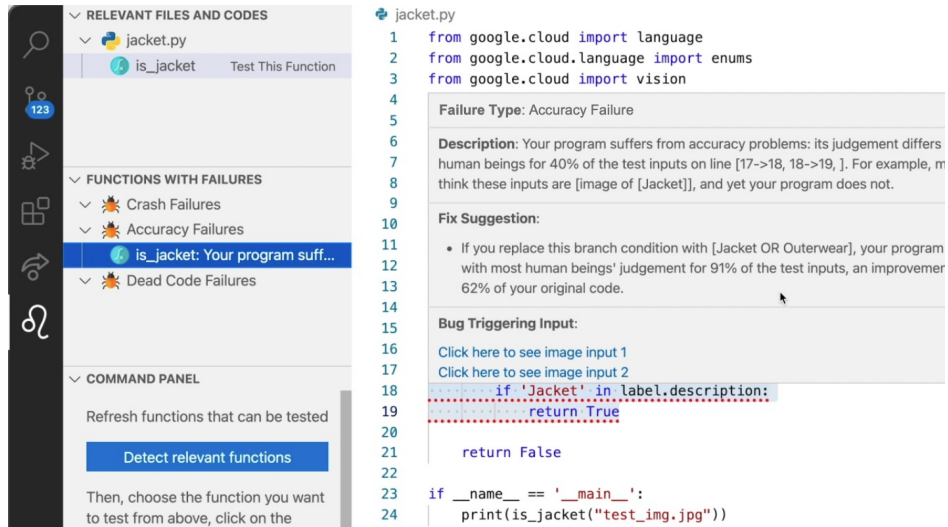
123

RELEVANT FILES AND CODES
jacket.py
is_jacket Test This Function

FUNCTIONS WITH FAILURES
Crash Failures
Accuracy Failures
is_jacket: Your program suff...
Dead Code Failures

COMMAND PANEL
Refresh functions that can be tested
Detect relevant functions
Then, choose the function you want to test from above, click on the

jacket.py
1 from google.cloud import language
2 from google.cloud.language import enums
3 from google.cloud import vision
4
5
6
7
8
9
10
11
12
13
14
15
16
17

Failure Type: Accuracy Failure

Description: Your program suffers from accuracy problems: its judgement differs human beings for 40% of the test inputs on line [17->18, 18->19, ]. For example, m think these inputs are [image of [Jacket]], and yet your program does not.

Fix Suggestion:

• If you replace this branch condition with [Jacket OR Outerwear], your program with most human beings' judgement for 91% of the test inputs, an improvemer 62% of your original code.

Bug Triggering Input:
Click here to see image input 1
Click here to see image input 2

18 if 'Jacket' in label.description:
19 return True
20
21 return False
22
23 if __name__ == '__main__':
24 print(is_jacket("test_img.jpg"))